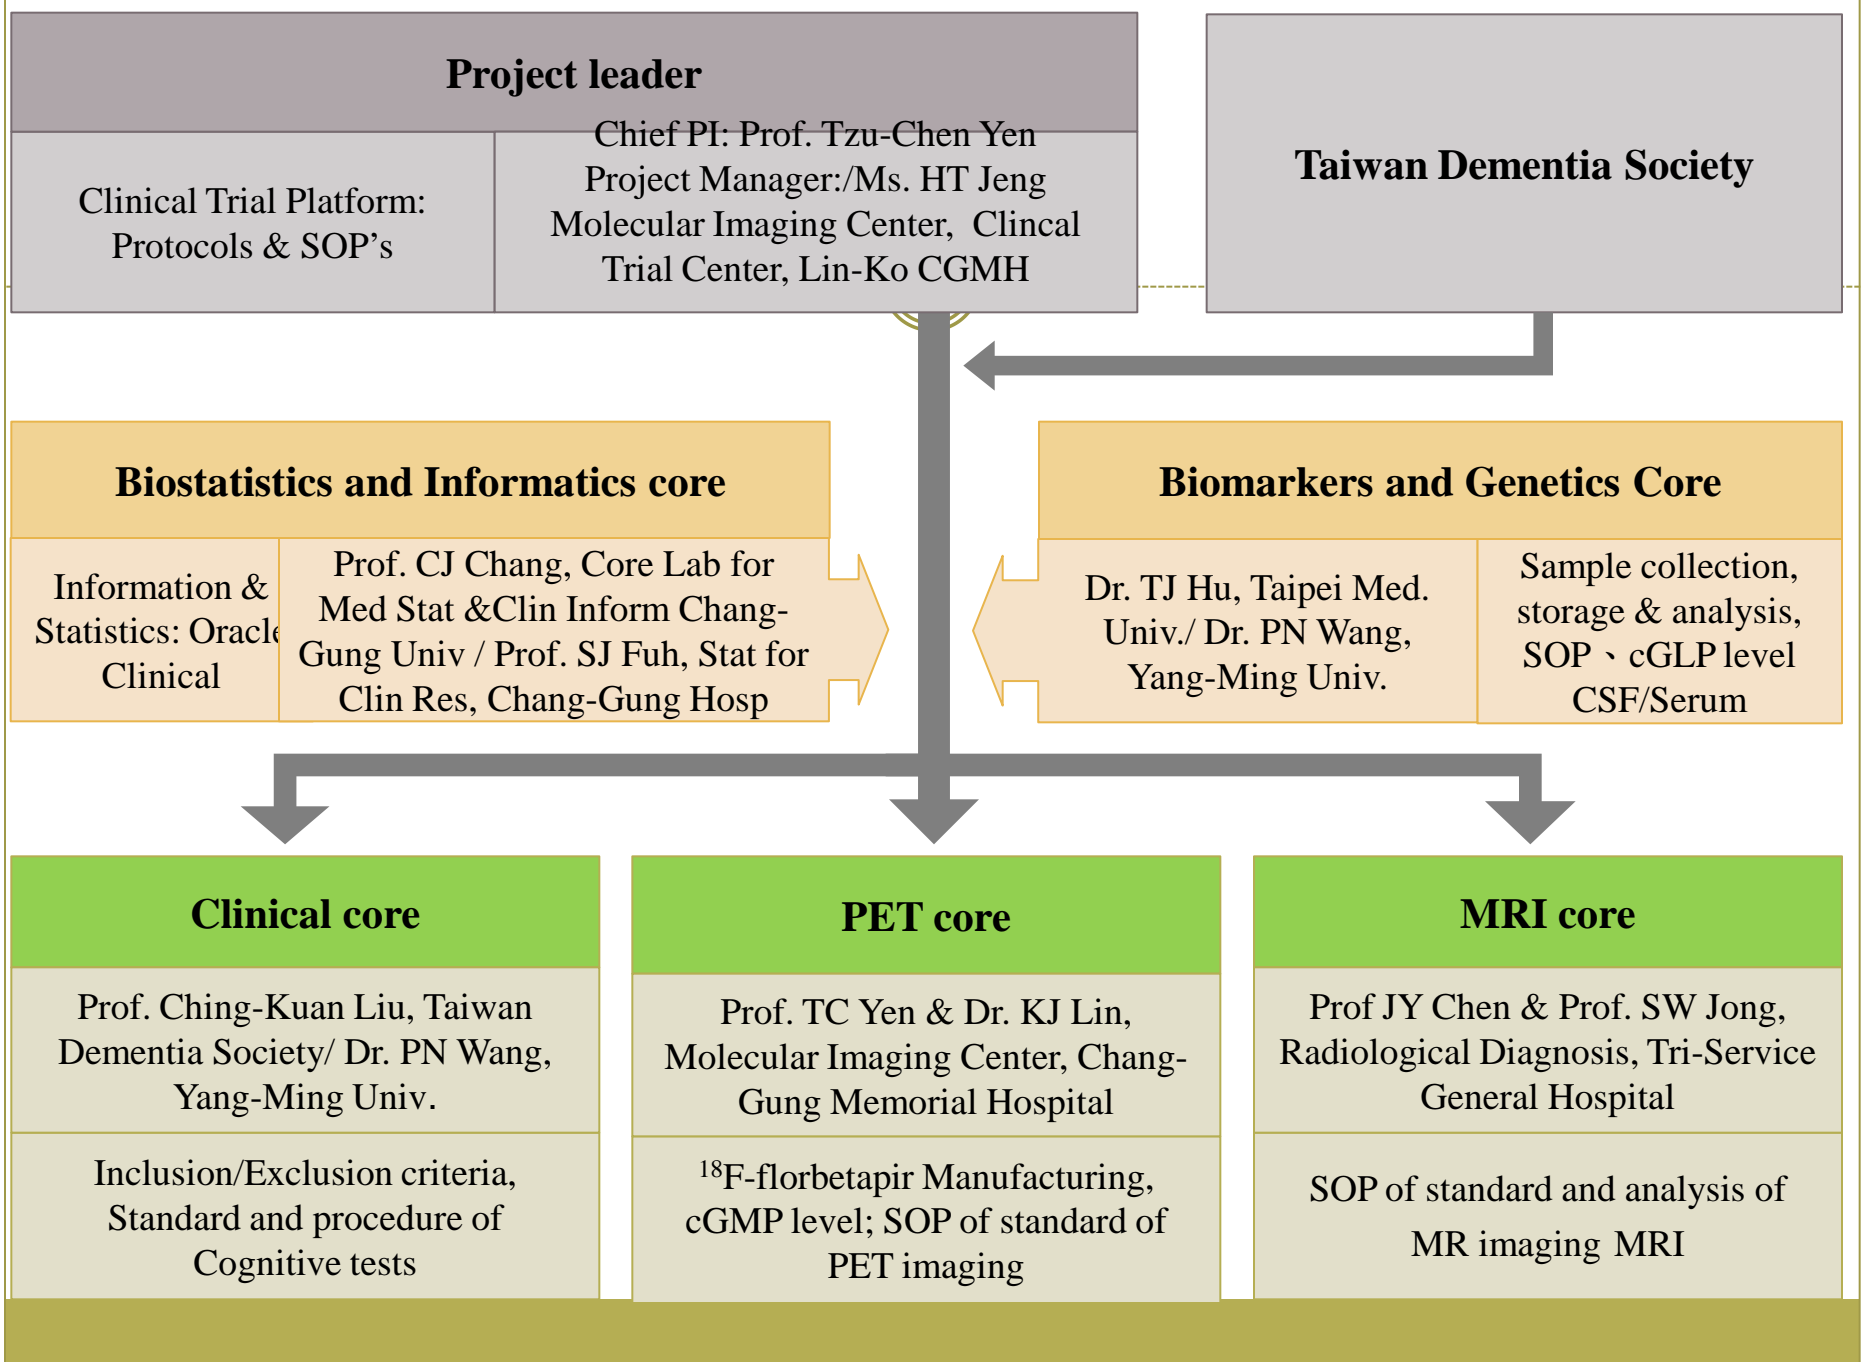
Project leader

Clinical Trial Platform: Protocols & SOP’s

Chief PI: Prof. Tzu-Chen Yen
Project Manager:/Ms. HT Jeng
Molecular Imaging Center, Clincal Trial Center, Lin-Ko CGMH

Taiwan Dementia Society

Biostatistics and Informatics core

Information & Statistics: Oracle Clinical

Prof. CJ Chang, Core Lab for Med Stat &Clin Inform Chang-Gung Univ / Prof. SJ Fuh, Stat for Clin Res, Chang-Gung Hosp

Biomarkers and Genetics Core

Dr. TJ Hu, Taipei Med. Univ./ Dr. PN Wang, Yang-Ming Univ.

Sample collection, storage & analysis, SOP 、cGLP level CSF/Serum

Clinical core

Prof. Ching-Kuan Liu, Taiwan Dementia Society/ Dr. PN Wang, Yang-Ming Univ.

Inclusion/Exclusion criteria, Standard and procedure of Cognitive tests

PET core

Prof. TC Yen & Dr. KJ Lin, Molecular Imaging Center, Chang-Gung Memorial Hospital

$^{18}$F-florbetapir Manufacturing, cGMP level; SOP of standard of PET imaging

MRI core

Prof JY Chen & Prof. SW Jong, Radiological Diagnosis, Tri-Service General Hospital

SOP of standard and analysis of MR imaging MRI